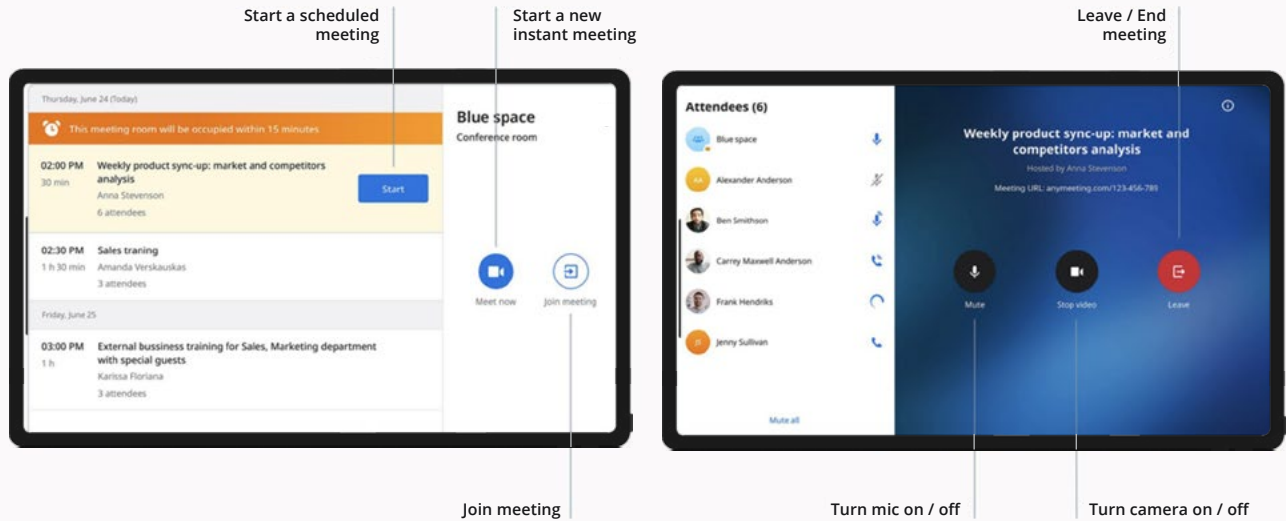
Start a scheduled meeting

Start a new instant meeting

Leave / End meeting

Thursday, June 24 (Today)

This meeting room will be occupied within 15 minutes

02:00 PM
30 min

Weekly product sync-up: market and competitors analysis
Anna Stevenson
6 attendees

Start

02:30 PM
1 h 30 min

Sales traning
Amanda Verskauskas
3 attendees

Friday, June 25

03:00 PM
1 h

External bussiness training for Sales, Marketing department with special guests
Karissa Floriana
3 attendees

Blue space
Conference room

Meet now

Join meeting

Attendees (6)

Blue space

AA Alexander Anderson

Ben Smithson

Carrey Maxwell Anderson

Frank Hendriks

JS Jenny Sullivan

Mute all

Weekly product sync-up: market and competitors analysis

Hosted by Anna Stevenson

Meeting URL: anymeeting.com/123-456-789

Mute

Stop video

Leave

Join meeting

Turn mic on / off

Turn camera on / off